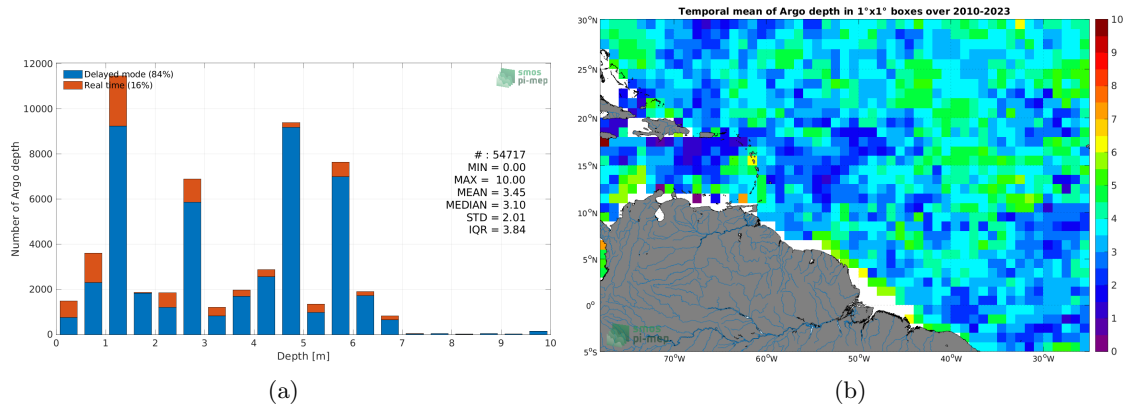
12000
10000
8000
6000
4000
2000
0
Number of Argo depth
Delayed mode (84%)
Real time (16%)
smos pi-mep
# : 54717
MIN = 0.00
MAX = 10.00
MEAN = 3.45
MEDIAN = 3.10
STD = 2.01
IQR = 3.84
0 1 2 3 4 5 6 7 8 9 10
Depth [m]
(a)

Temporal mean of Argo depth in 1°x1° boxes over 2010-2023
30°N
25°N
20°N
15°N
10°N
5°N
0°
5°S
70°W 60°W 50°W 40°W 30°W
smos pi-mep
10
9
8
7
6
5
4
3
2
1
0
(b)